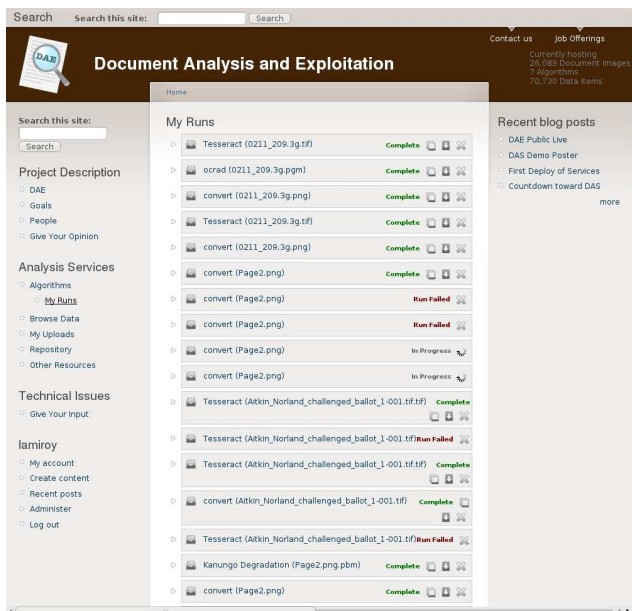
Search Search this site: Search

Document Analysis and Exploitation

Contact us Job Offerings

Currently hosting 26,089 Document Images 7 Algorithms 70,730 Data Items

Home

Search this site:

Search

Project Description

DAE

Goals

People

Give Your Opinion

Analysis Services

Algorithms

My Runs

Browse Data

My Uploads

Repository

Other Resources

Technical Issues

Give Your Input

lamiroy

My account

Create content

Recent posts

Administer

Log out

My Runs

Tesseract (0211_209.3g.tif) Complete

ocrad (0211_209.3g.pgm) Complete

convert (0211_209.3g.png) Complete

Tesseract (0211_209.3g.tif) Complete

convert (0211_209.3g.png) Complete

convert (Page2.png) Complete

convert (Page2.png) Run Failed

convert (Page2.png) Run Failed

convert (Page2.png) In Progress

convert (Page2.png) In Progress

Tesseract (Aitkin_Norland_challenged_ballot_1-001.tif.tif) Complete

Tesseract (Aitkin_Norland_challenged_ballot_1-001.tif)Run Failed

Tesseract (Aitkin_Norland_challenged_ballot_1-001.tif.tif) Complete

convert (Aitkin_Norland_challenged_ballot_1-001.tif) Complete

Tesseract (Aitkin_Norland_challenged_ballot_1-001.tif)Run Failed

Kanungo Degradation (Page2.png.pbm) Complete

convert (Page2.png) Complete

Recent blog posts

DAE Public Live

DAS Demo Poster

First Deploy of Services

Countdown toward DAS

more